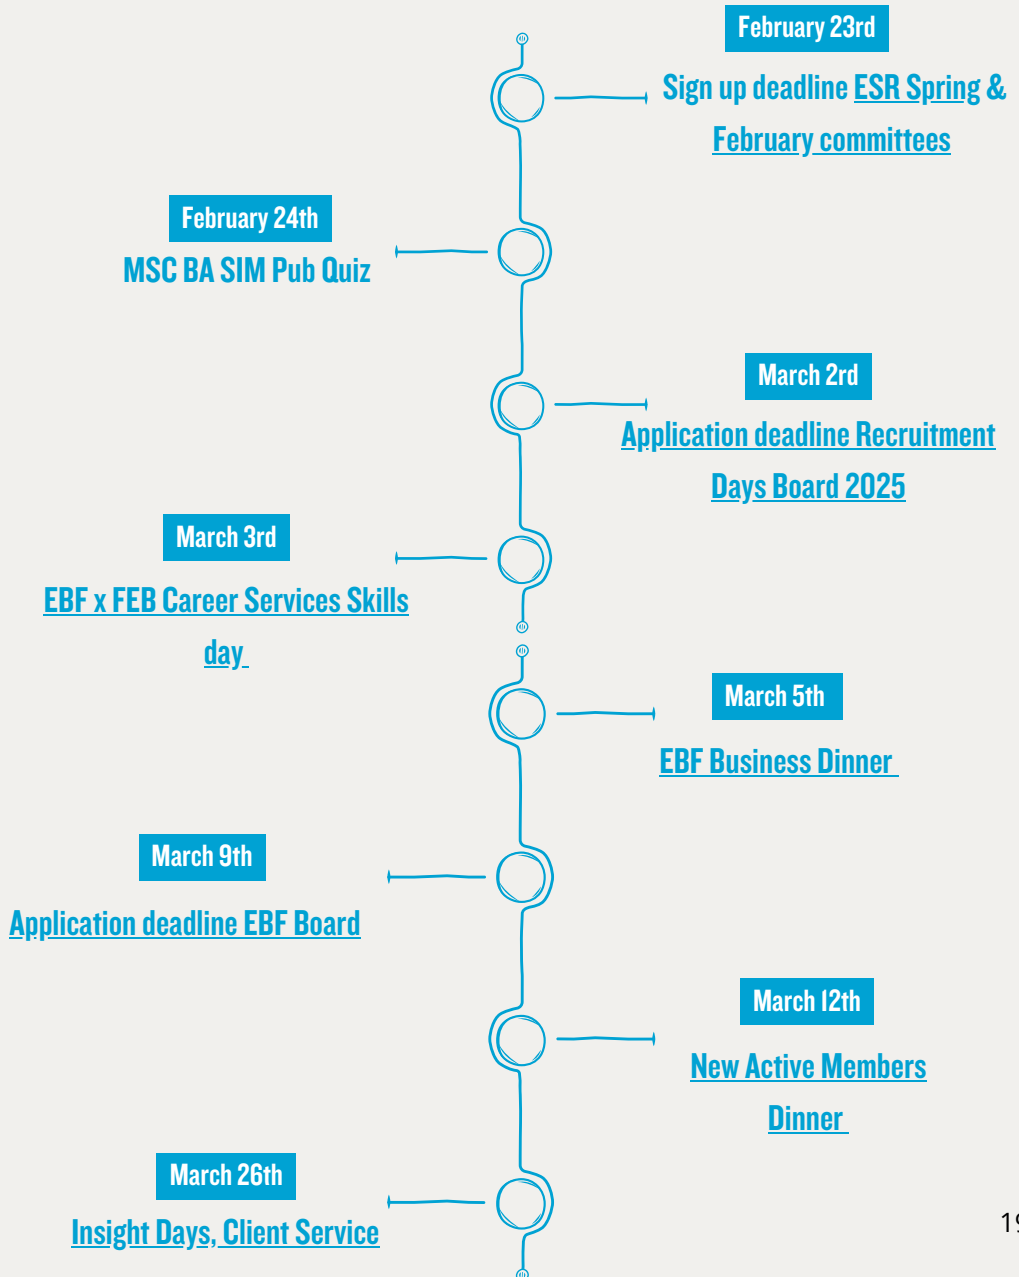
February 23rd

Sign up deadline ESR Spring & February committees

February 24th

MSC BA SIM Pub Quiz

March 2rd

Application deadline Recruitment Days Board 2025

March 3rd

EBF x FEB Career Services Skills day

March 5th

EBF Business Dinner

March 9th

Application deadline EBF Board

March 12th

New Active Members Dinner

March 26th

Insight Days, Client Service

1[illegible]